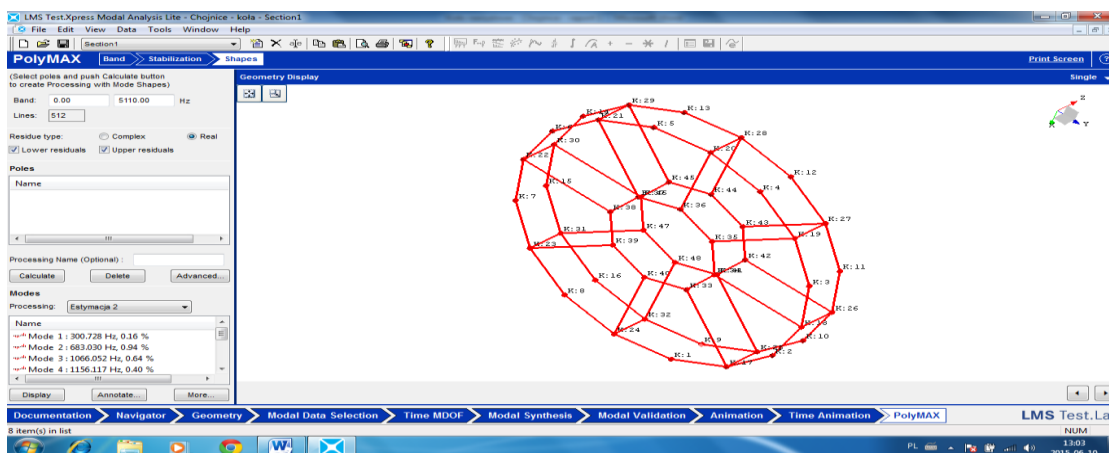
LMS Test.Xpress Modal Analysis Lite - Chojnice - koła - Section1

File Edit View Data Tools Window Help

Section1

PolyMAX Band Stabilization Shapes

Print Screen

(Select poles and push Calculate button to create Processing with Mode Shapes)

Band: 0.00 5110.00 Hz

Lines: 512

Residue type: Complex Real

Lower residuals Upper residuals

Poles

Name

Processing Name (Optional) :

Calculate Delete Advanced...

Modes

Processing: Estymacja 2

Name

Mode 1 : 300.728 Hz, 0.16 %
Mode 2 : 683.030 Hz, 0.94 %
Mode 3 : 1066.052 Hz, 0.64 %
Mode 4 : 1156.117 Hz, 0.40 %

Display Annotate... More...

Geometry Display

Single

K:29 K:13 K:12 K:21 K:5 K:28 K:30 K:20 K:22 K:12 K:15 K:45 K:4 K:44 K:7 K:38 K:36 K:27 K:31 K:47 K:43 K:19 K:23 K:39 K:35 K:42 K:11 K:48 K:16 K:40 K:3 K:8 K:33 K:26 K:32 K:24 K:9 K:10 K:1 K:2 K:17

Documentation Navigator Geometry Modal Data Selection Time MDOF Modal Synthesis Modal Validation Animation Time Animation PolyMAX

LMS Test.La

8 item(s) in list

NUM

PL 13:03 2015-06-10